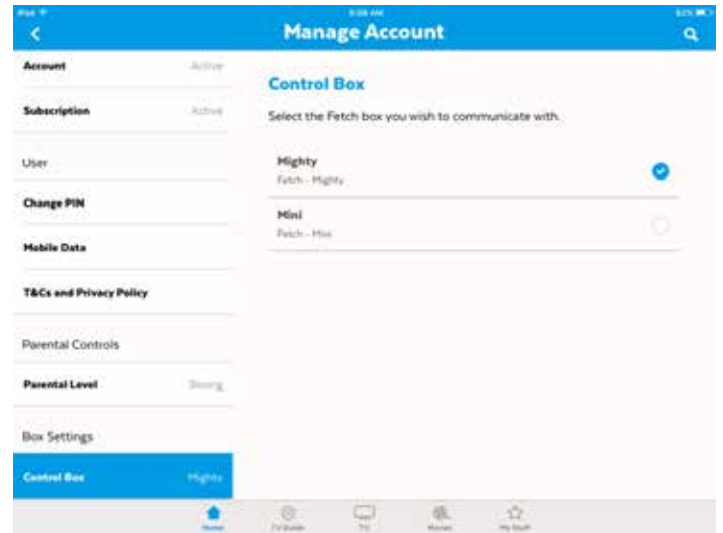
iPad
9:08 AM
63%
Manage Account

Account
Active

Subscription
Active

User

Change PIN

Mobile Data

T&Cs and Privacy Policy

Parental Controls

Parental Level
Strong

Box Settings

Control Box
Mighty

Control Box

Select the Fetch box you wish to communicate with.

Mighty
Fetch - Mighty

Mini
Fetch - Mini

Home
TV Guide
TV
Movies
My Stuff